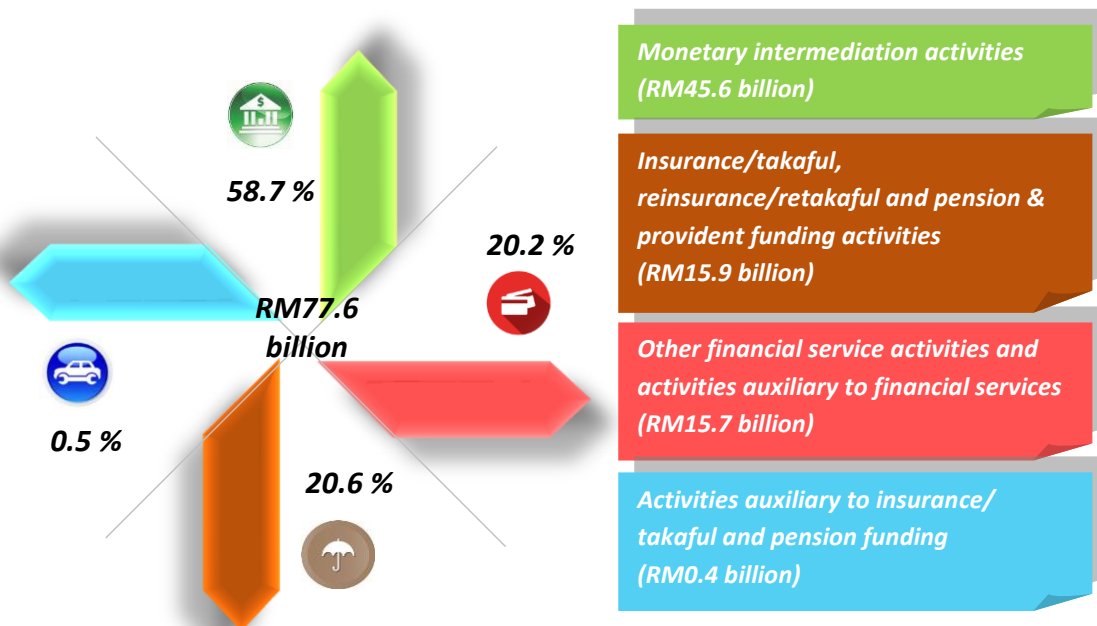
58.7 %

20.2 %

RM77.6 billion

0.5 %

20.6 %

Monetary intermediation activities (RM45.6 billion)

Insurance/takaful, reinsurance/retakaful and pension & provident funding activities (RM15.9 billion)

Other financial service activities and activities auxiliary to financial services (RM15.7 billion)

Activities auxiliary to insurance/ takaful and pension funding (RM0.4 billion)